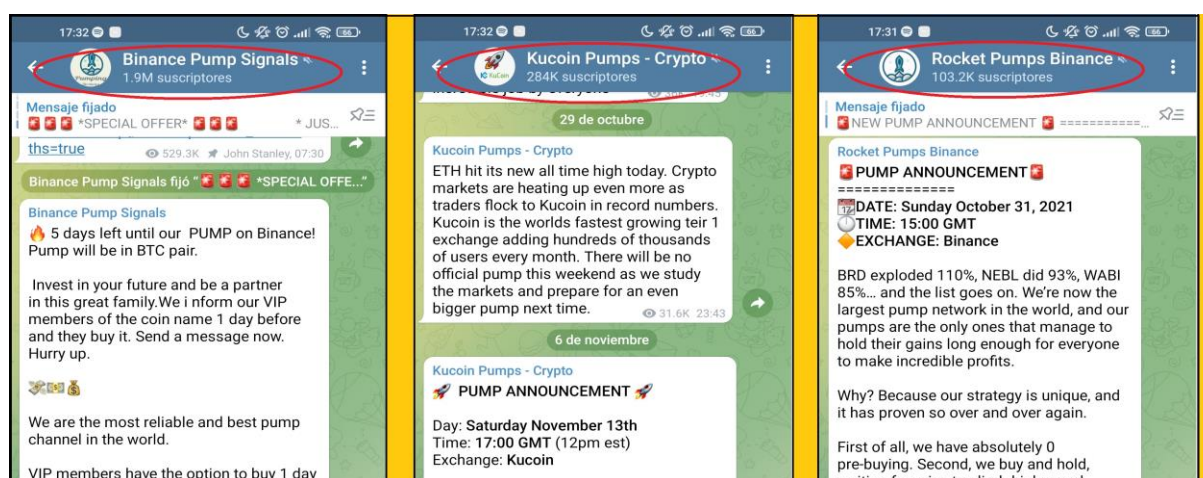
17:32 66

Binance Pump Signals
1.9M suscriptores

Mensaje fijado
*SPECIAL OFFER* * JUS...

ths=true 529.3K John Stanley, 07:30

Binance Pump Signals fijó " *SPECIAL OFFE..."

Binance Pump Signals
5 days left until our PUMP on Binance! Pump will be in BTC pair.

Invest in your future and be a partner in this great family.We i nform our VIP members of the coin name 1 day before and they buy it. Send a message now. Hurry up.

We are the most reliable and best pump channel in the world.

VIP members have the option to buy 1 day

17:32 66

Kucoin Pumps - Crypto
284K suscriptores

29 de octubre

Kucoin Pumps - Crypto
ETH hit its new all time high today. Crypto markets are heating up even more as traders flock to Kucoin in record numbers. Kucoin is the worlds fastest growing teir 1 exchange adding hundreds of thousands of users every month. There will be no official pump this weekend as we study the markets and prepare for an even bigger pump next time. 31.6K 23:43

6 de noviembre

Kucoin Pumps - Crypto
PUMP ANNOUNCEMENT

Day: Saturday November 13th
Time: 17:00 GMT (12pm est)
Exchange: Kucoin

17:31 66

Rocket Pumps Binance
103.2K suscriptores

Mensaje fijado
NEW PUMP ANNOUNCEMENT ==========

Rocket Pumps Binance
PUMP ANNOUNCEMENT
=============
DATE: Sunday October 31, 2021
TIME: 15:00 GMT
EXCHANGE: Binance

BRD exploded 110%, NEBL did 93%, WABI 85%... and the list goes on. We're now the largest pump network in the world, and our pumps are the only ones that manage to hold their gains long enough for everyone to make incredible profits.

Why? Because our strategy is unique, and it has proven so over and over again.

First of all, we have absolutely 0 pre-buying. Second, we buy and hold, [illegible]